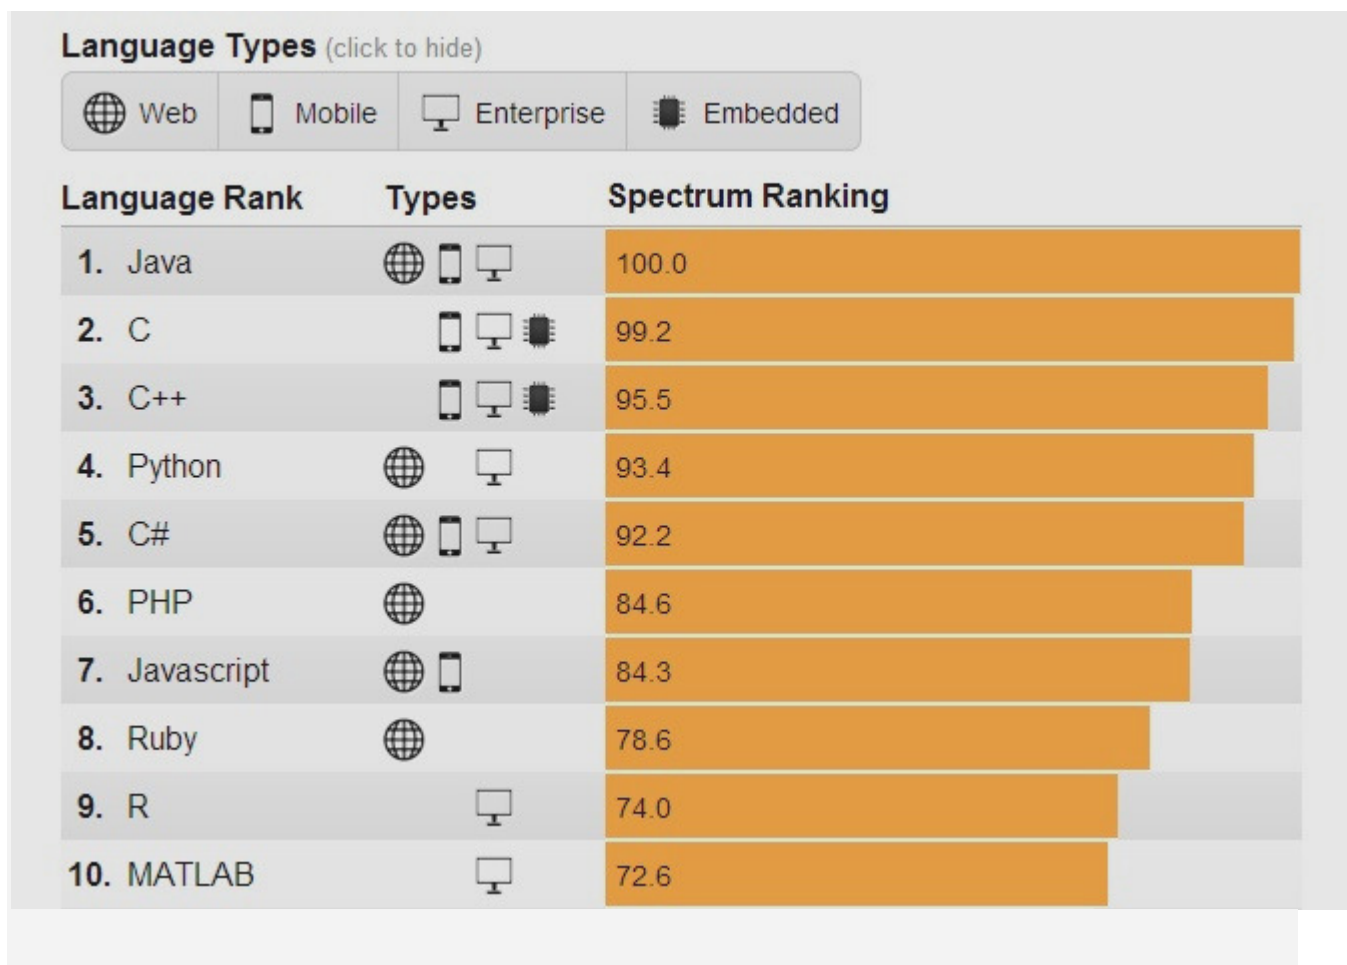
Language Types (click to hide)

Web Mobile Enterprise Embedded

| Language Rank | Types | Spectrum Ranking |
|---|---|---|
| 1. Java | | 100.0 |
| 2. C | | 99.2 |
| 3. C++ | | 95.5 |
| 4. Python | | 93.4 |
| 5. C# | | 92.2 |
| 6. PHP | | 84.6 |
| 7. Javascript | | 84.3 |
| 8. Ruby | | 78.6 |
| 9. R | | 74.0 |
| 10. MATLAB | | 72.6 |